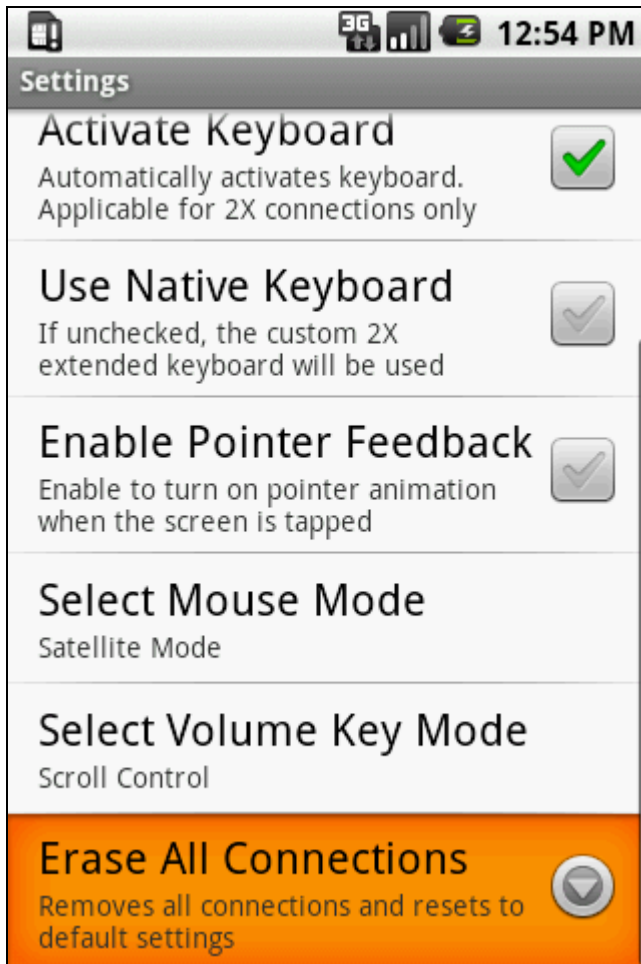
3G 12:54 PM

Settings

Activate Keyboard
Automatically activates keyboard. Applicable for 2X connections only

Use Native Keyboard
If unchecked, the custom 2X extended keyboard will be used

Enable Pointer Feedback
Enable to turn on pointer animation when the screen is tapped

Select Mouse Mode
Satellite Mode

Select Volume Key Mode
Scroll Control

Erase All Connections
Removes all connections and resets to default settings